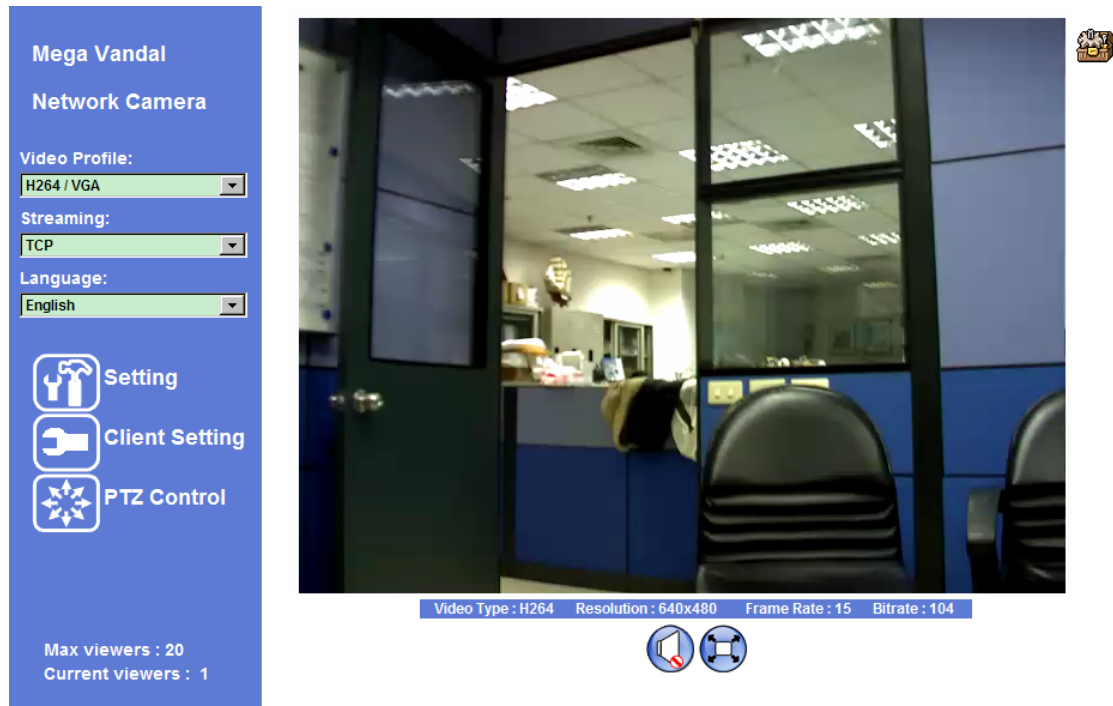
Mega Vandal

Network Camera

Video Profile:

H264 / VGA

Streaming:

TCP

Language:

English

Setting

Client Setting

PTZ Control

Max viewers : 20
Current viewers : 1

Video Type : H264 Resolution : 640x480 Frame Rate : 15 Bitrate : 104